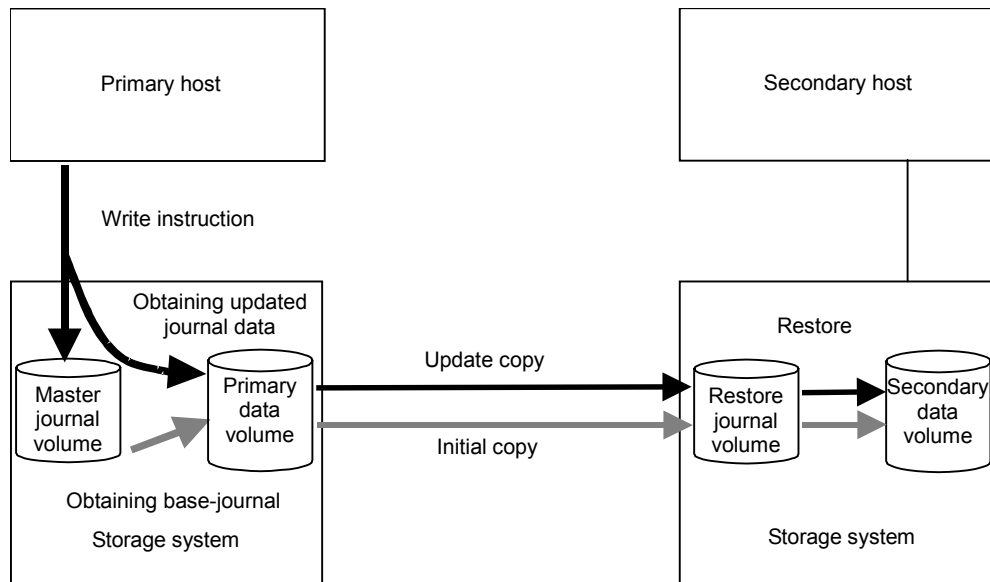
Primary host

Secondary host

Write instruction

Obtaining updated journal data

Restore

Update copy

Master journal volume

Primary data volume

Restore journal volume

Secondary data volume

Initial copy

Obtaining base-journal

Storage system

Storage system